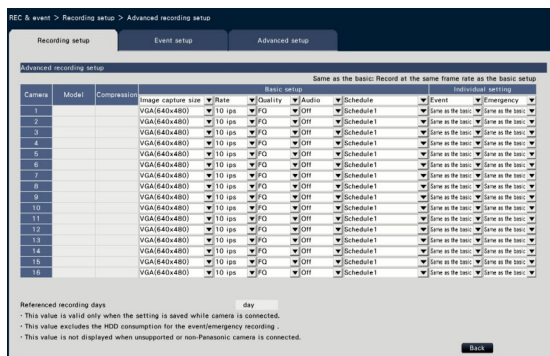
REC & event > Recording setup > Advanced recording setup

Recording setup | Event setup | Advanced setup

Advanced recording setup

Same as the basic: Record at the same frame rate as the basic setup

| Camera | Model | Compression | Basic setup | | | | | Individual setting | |
|---|---|---|---|---|---|---|---|---|---|
| | | | Image capture size | Rate | Quality | Audio | Schedule | Event | Emergency |
| 1 | | | VGA(640x480) | 10 ips | FQ | Off | Schedule1 | Same as the basic | Same as the basic |
| 2 | | | VGA(640x480) | 10 ips | FQ | Off | Schedule1 | Same as the basic | Same as the basic |
| 3 | | | VGA(640x480) | 10 ips | FQ | Off | Schedule1 | Same as the basic | Same as the basic |
| 4 | | | VGA(640x480) | 10 ips | FQ | Off | Schedule1 | Same as the basic | Same as the basic |
| 5 | | | VGA(640x480) | 10 ips | FQ | Off | Schedule1 | Same as the basic | Same as the basic |
| 6 | | | VGA(640x480) | 10 ips | FQ | Off | Schedule1 | Same as the basic | Same as the basic |
| 7 | | | VGA(640x480) | 10 ips | FQ | Off | Schedule1 | Same as the basic | Same as the basic |
| 8 | | | VGA(640x480) | 10 ips | FQ | Off | Schedule1 | Same as the basic | Same as the basic |
| 9 | | | VGA(640x480) | 10 ips | FQ | Off | Schedule1 | Same as the basic | Same as the basic |
| 10 | | | VGA(640x480) | 10 ips | FQ | Off | Schedule1 | Same as the basic | Same as the basic |
| 11 | | | VGA(640x480) | 10 ips | FQ | Off | Schedule1 | Same as the basic | Same as the basic |
| 12 | | | VGA(640x480) | 10 ips | FQ | Off | Schedule1 | Same as the basic | Same as the basic |
| 13 | | | VGA(640x480) | 10 ips | FQ | Off | Schedule1 | Same as the basic | Same as the basic |
| 14 | | | VGA(640x480) | 10 ips | FQ | Off | Schedule1 | Same as the basic | Same as the basic |
| 15 | | | VGA(640x480) | 10 ips | FQ | Off | Schedule1 | Same as the basic | Same as the basic |
| 16 | | | VGA(640x480) | 10 ips | FQ | Off | Schedule1 | Same as the basic | Same as the basic |

Referenced recording days day
· This value is valid only when the setting is saved while camera is connected.
· This value excludes the HDD consumption for the event/emergency recording .
· This value is not displayed when unsupported or non-Panasonic camera is connected.

Back